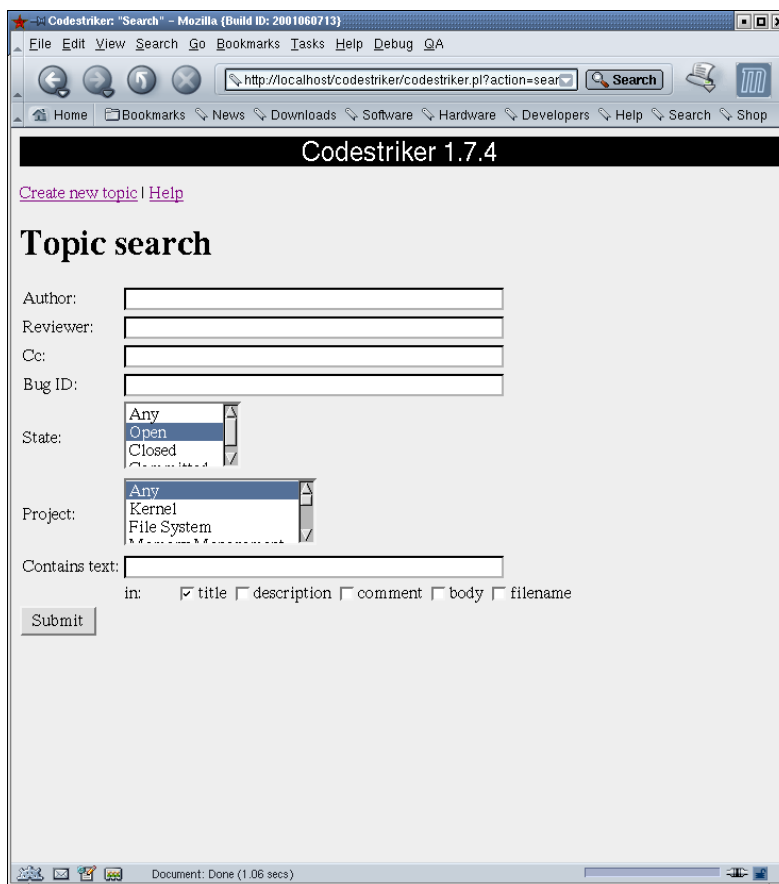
Codestriker: "Search" - Mozilla {Build ID: 2001060713}

File Edit View Search Go Bookmarks Tasks Help Debug QA

http://localhost/codestriker/codestriker.pl?action=sear

Search

Home Bookmarks News Downloads Software Hardware Developers Help Search Shop

Codestriker 1.7.4

Create new topic | Help

Topic search

Author:

Reviewer:

Cc:

Bug ID:

State: Any Open Closed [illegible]

Project: Any Kernel File System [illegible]

Contains text:

in: title description comment body filename

Submit

Document: Done (1.06 secs)